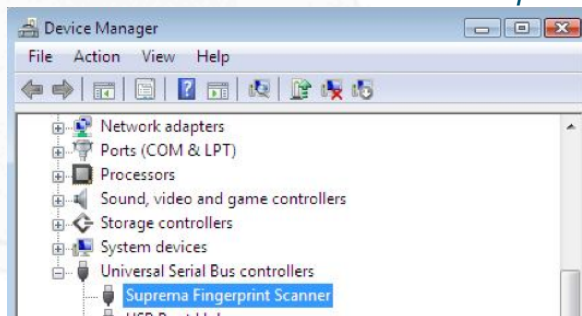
Device Manager

File Action View Help

Network adapters
Ports (COM & LPT)
Processors
Sound, video and game controllers
Storage controllers
System devices
Universal Serial Bus controllers
Suprema Fingerprint Scanner
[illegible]